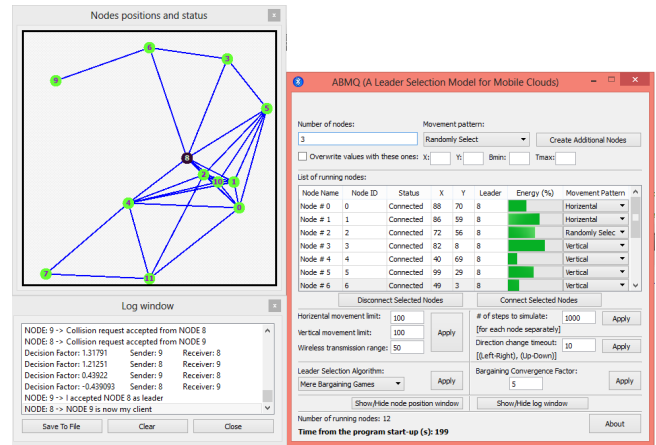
Nodes positions and status

6
9
3
5
8
2
10
1
0
4
7
11

Log window

NODE: 9 -> Collision request accepted from NODE 8
NODE: 8 -> Collision request accepted from NODE 9
Decision Factor: 1.31791 Sender: 9 Receiver: 8
Decision Factor: 1.21251 Sender: 8 Receiver: 9
Decision Factor: 0.43922 Sender: 9 Receiver: 8
Decision Factor: -0.439093 Sender: 8 Receiver: 9
NODE: 9 -> I accepted NODE 8 as leader
NODE: 8 -> NODE 9 is now my client

Save To File | Clear | Close

ABMQ (A Leader Selection Model for Mobile Clouds)

Number of nodes:
3
Movement pattern:
Randomly Select
Create Additional Nodes
Overwrite values with these ones: X: Y: Bmin: Tmax:

List of running nodes:

| Node Name | Node ID | Status | X | Y | Leader | Energy (%) | Movement Pattern |
|---|---|---|---|---|---|---|---|
| Node # 0 | 0 | Connected | 88 | 70 | 8 | | Horizontal |
| Node # 1 | 1 | Connected | 86 | 59 | 8 | | Horizontal |
| Node # 2 | 2 | Connected | 72 | 56 | 8 | | Randomly Selec |
| Node # 3 | 3 | Connected | 82 | 8 | 8 | | Vertical |
| Node # 4 | 4 | Connected | 40 | 69 | 8 | | Vertical |
| Node # 5 | 5 | Connected | 99 | 29 | 8 | | Vertical |
| Node # 6 | 6 | Connected | 49 | 3 | 8 | | Vertical |

Disconnect Selected Nodes | Connect Selected Nodes

Horizental movement limit: 100
Vertical movement limit: 100
Wireless transmission range: 50
Apply

# of steps to simulate: 1000
[for each node separately]
Apply
Direction change timeout: 10
[(Left-Right), (Up-Down)]
Apply

Leader Selection Algorithm:
Mere Bargaining Games
Apply
Bargaining Convergence Factor:
5
Apply

Show/Hide node position window | Show/Hide log window

Number of running nodes: 12
Time from the program start-up (s): 199
About